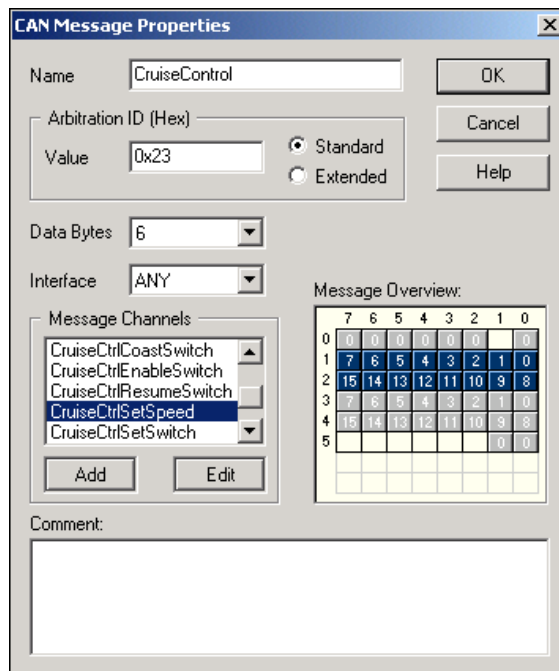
CAN Message Properties

×

Name CruiseControl

OK

Arbitration ID (Hex)

Cancel

Value 0x23

Standard

Extended

Help

Data Bytes 6

Interface ANY

Message Overview:

Message Channels

CruiseCtrlCoastSwitch
CruiseCtrlEnableSwitch
CruiseCtrlResumeSwitch
CruiseCtrlSetSpeed
CruiseCtrlSetSwitch

Add

Edit

| | 7 | 6 | 5 | 4 | 3 | 2 | 1 | 0 |
|---|---|---|---|---|---|---|---|---|
| 0 | 0 | 0 | 0 | 0 | 0 | 0 | | 0 |
| 1 | 7 | 6 | 5 | 4 | 3 | 2 | 1 | 0 |
| 2 | 15 | 14 | 13 | 12 | 11 | 10 | 9 | 8 |
| 3 | 7 | 6 | 5 | 4 | 3 | 2 | 1 | 0 |
| 4 | 15 | 14 | 13 | 12 | 11 | 10 | 9 | 8 |
| 5 | | | | | | | 0 | 0 |

Comment: